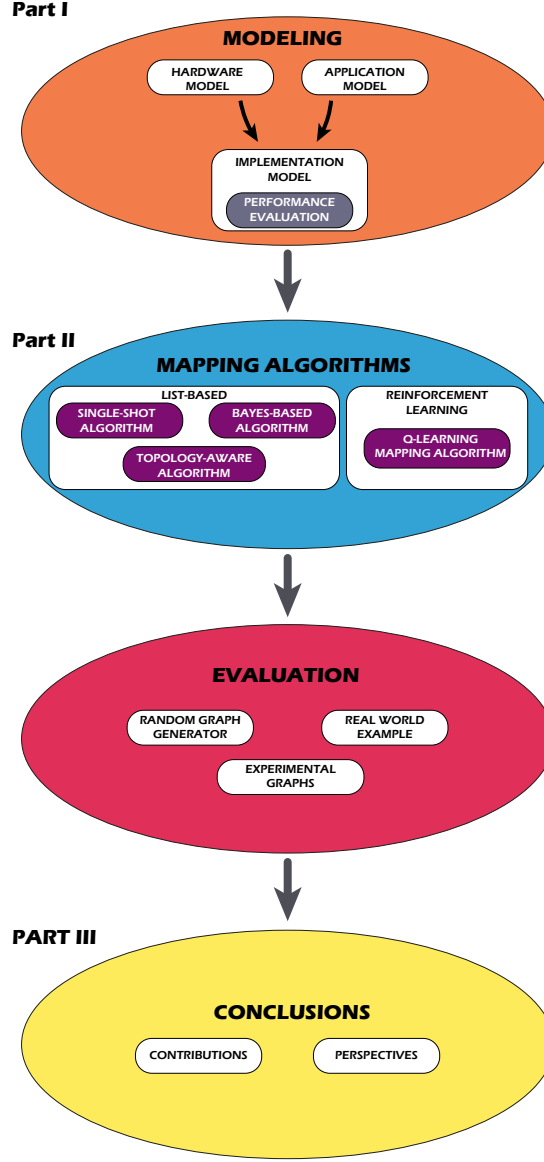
Part I

MODELING

HARDWARE MODEL

APPLICATION MODEL

IMPLEMENTATION MODEL

PERFORMANCE EVALUATION

Part II

MAPPING ALGORITHMS

LIST-BASED

SINGLE-SHOT ALGORITHM

BAYES-BASED ALGORITHM

TOPOLOGY-AWARE ALGORITHM

REINFORCEMENT LEARNING

Q-LEARNING MAPPING ALGORITHM

EVALUATION

RANDOM GRAPH GENERATOR

REAL WORLD EXAMPLE

EXPERIMENTAL GRAPHS

PART III

CONCLUSIONS

CONTRIBUTIONS

PERSPECTIVES